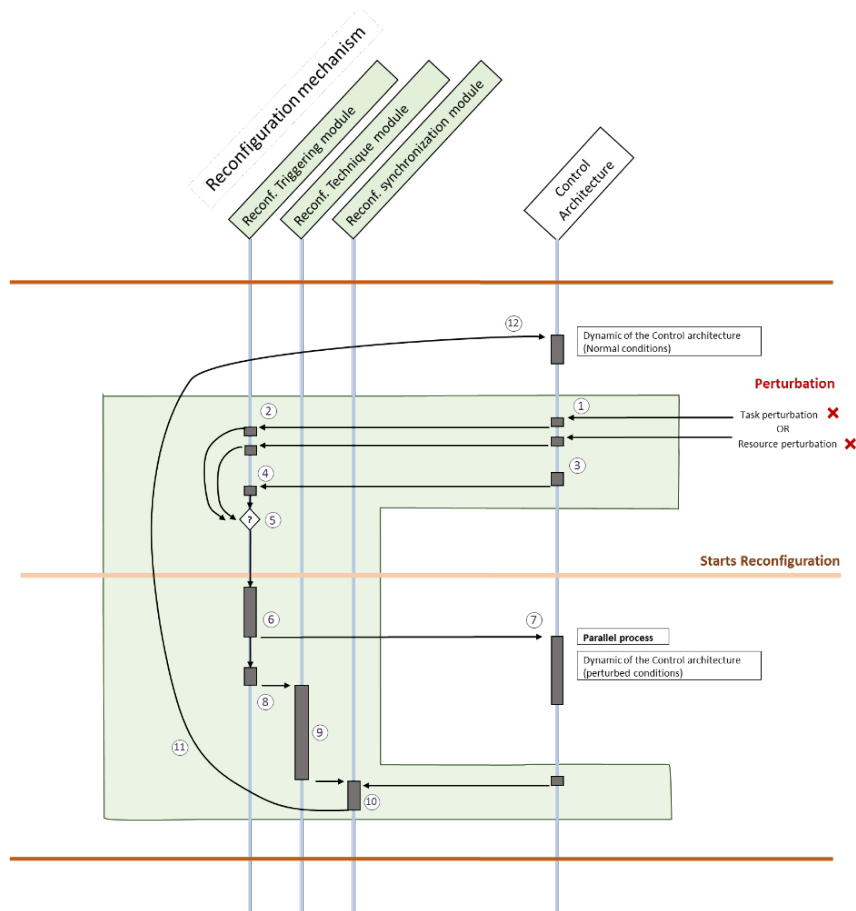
Reconfiguration mechanism

Reconf. Triggering module

Reconf. Technique module

Reconf. synchronization module

Control Architecture

12

Dynamic of the Control architecture (Normal conditions)

Perturbation

2

1

Task perturbation

OR

Resource perturbation

3

4

?

5

Starts Reconfiguration

6

7

Parallel process

Dynamic of the Control architecture (perturbed conditions)

8

9

11

10